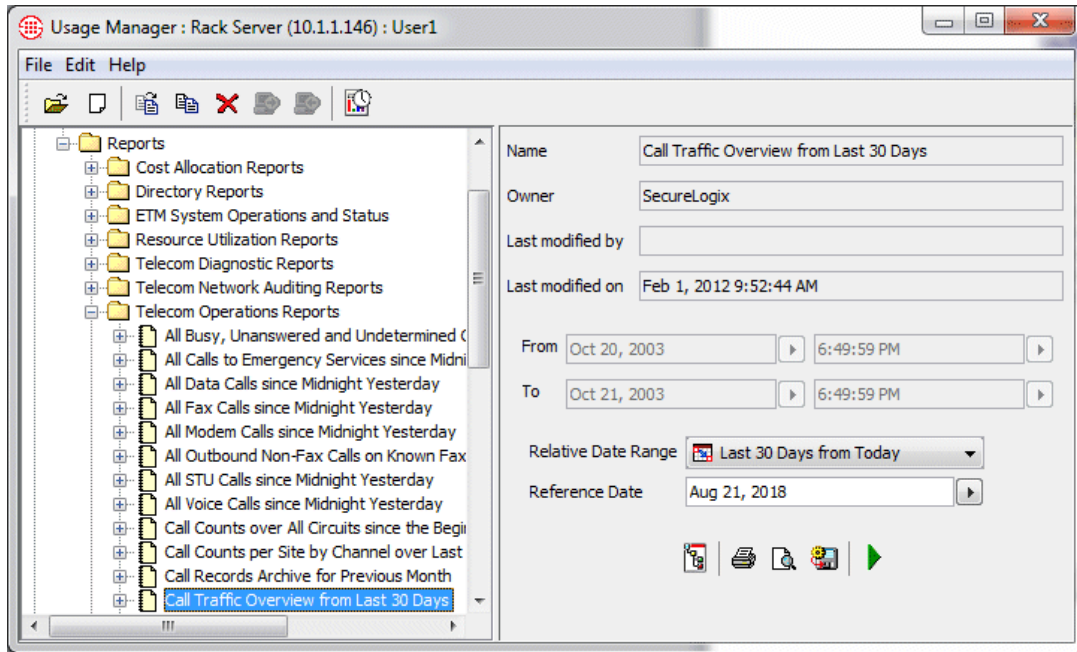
Usage Manager : Rack Server (10.1.1.146) : User1

File Edit Help

Reports
Cost Allocation Reports
Directory Reports
ETM System Operations and Status
Resource Utilization Reports
Telecom Diagnostic Reports
Telecom Network Auditing Reports
Telecom Operations Reports
All Busy, Unanswered and Undetermined C
All Calls to Emergency Services since Midni
All Data Calls since Midnight Yesterday
All Fax Calls since Midnight Yesterday
All Modem Calls since Midnight Yesterday
All Outbound Non-Fax Calls on Known Fax
All STU Calls since Midnight Yesterday
All Voice Calls since Midnight Yesterday
Call Counts over All Circuits since the Begi
Call Counts per Site by Channel over Last
Call Records Archive for Previous Month
Call Traffic Overview from Last 30 Days

Name Call Traffic Overview from Last 30 Days
Owner SecureLogix
Last modified by
Last modified on Feb 1, 2012 9:52:44 AM

From Oct 20, 2003 6:49:59 PM
To Oct 21, 2003 6:49:59 PM

Relative Date Range Last 30 Days from Today
Reference Date Aug 21, 2018